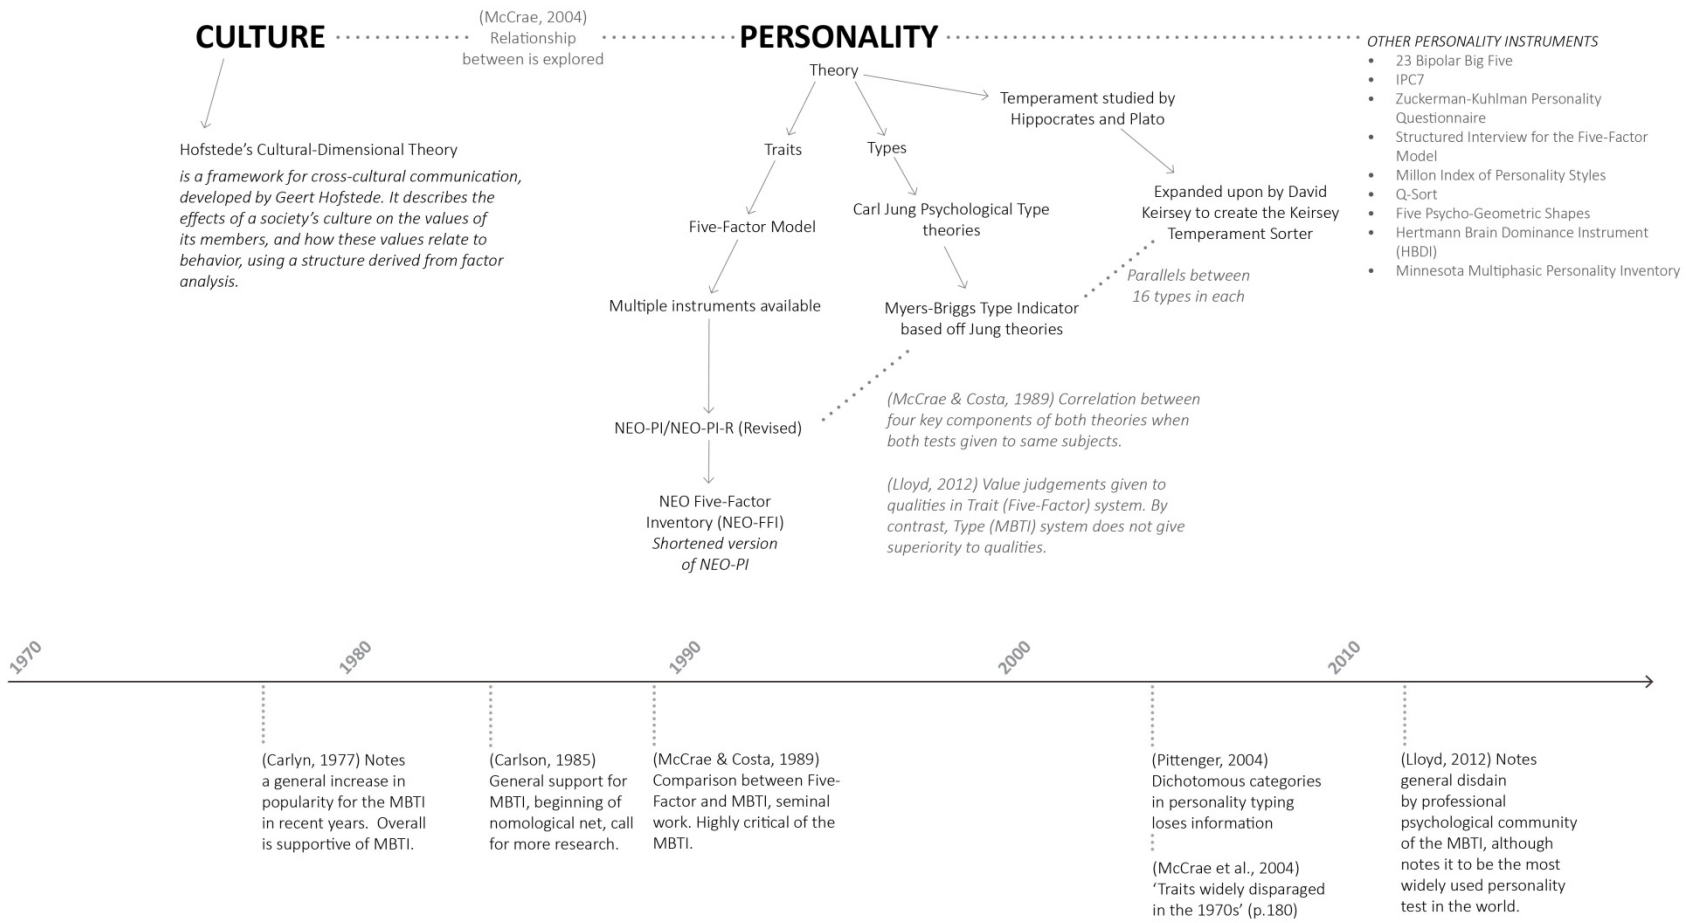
CULTURE

(McCrae, 2004) Relationship between is explored

PERSONALITY

OTHER PERSONALITY INSTRUMENTS
- 23 Bipolar Big Five
- IPC7
- Zuckerman-Kuhlman Personality Questionnaire
- Structured Interview for the Five-Factor Model
- Millon Index of Personality Styles
- Q-Sort
- Five Psycho-Geometric Shapes
- Hertmann Brain Dominance Instrument (HBDI)
- Minnesota Multiphasic Personality Inventory

Hofstede's Cultural-Dimensional Theory

*is a framework for cross-cultural communication, developed by Geert Hofstede. It describes the effects of a society's culture on the values of its members, and how these values relate to behavior, using a structure derived from factor analysis.*

Theory

Traits

Types

Temperament studied by Hippocrates and Plato

Five-Factor Model

Carl Jung Psychological Type theories

Expanded upon by David Keirsey to create the Keirsey Temperament Sorter

Parallels between 16 types in each

Multiple instruments available

Myers-Briggs Type Indicator based off Jung theories

NEO-PI/NEO-PI-R (Revised)

(McCrae & Costa, 1989) Correlation between four key components of both theories when both tests given to same subjects.

(Lloyd, 2012) Value judgements given to qualities in Trait (Five-Factor) system. By contrast, Type (MBTI) system does not give superiority to qualities.

NEO Five-Factor Inventory (NEO-FFI) *Shortened version of NEO-PI*

1970 1980 1990 2000 2010

(Carlyn, 1977) Notes a general increase in popularity for the MBTI in recent years. Overall is supportive of MBTI.

(Carlson, 1985) General support for MBTI, beginning of nomological net, call for more research.

(McCrae & Costa, 1989) Comparison between Five-Factor and MBTI, seminal work. Highly critical of the MBTI.

(Pittenger, 2004) Dichotomous categories in personality typing loses information

(McCrae et al., 2004) 'Traits widely disparaged in the 1970s' (p.180)

(Lloyd, 2012) Notes general disdain by professional psychological community of the MBTI, although notes it to be the most widely used personality test in the world.